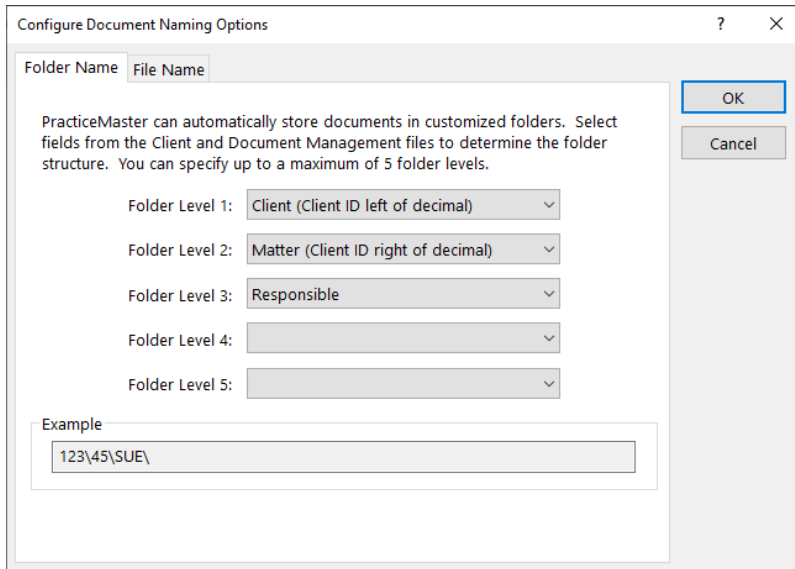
Configure Document Naming Options

?

Folder Name

File Name

OK

Cancel

PracticeMaster can automatically store documents in customized folders. Select fields from the Client and Document Management files to determine the folder structure. You can specify up to a maximum of 5 folder levels.

Folder Level 1: Client (Client ID left of decimal)

Folder Level 2: Matter (Client ID right of decimal)

Folder Level 3: Responsible

Folder Level 4:

Folder Level 5:

Example

123\45\SUE\